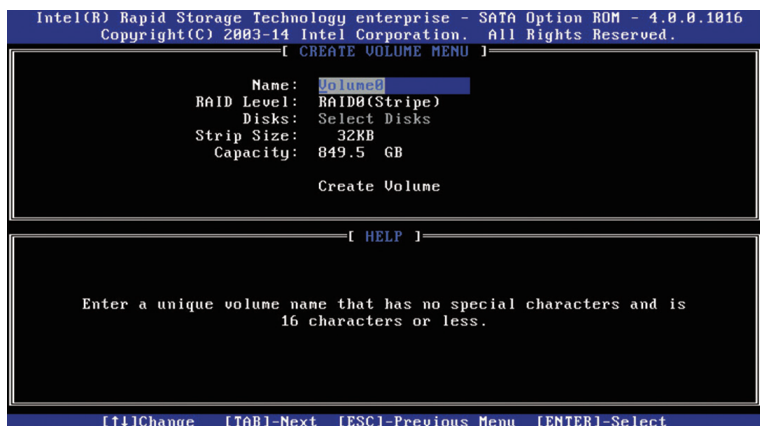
Intel(R) Rapid Storage Technology enterprise - SATA Option ROM - 4.0.0.1016
Copyright(C) 2003-14 Intel Corporation. All Rights Reserved.

[ CREATE VOLUME MENU ]

Name: Volume0
RAID Level: RAID0(Stripe)
Disks: Select Disks
Strip Size: 32KB
Capacity: 849.5 GB

Create Volume

[ HELP ]

Enter a unique volume name that has no special characters and is 16 characters or less.

[↑↓]Change [TAB]-Next [ESC]-Previous Menu [ENTER]-Select